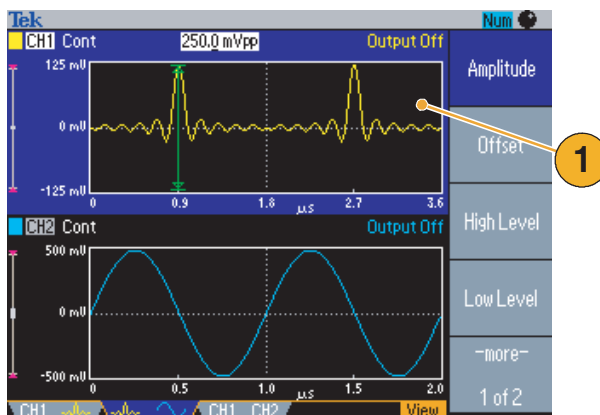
Tek
Num
CH1 Cont
250.0 mVpp
Output Off
125 mV
0 mV
-125 mV
0
0.9
1.8
µs
2.7
3.6
CH2 Cont
Output Off
500 mV
0 mV
-500 mV
0
0.5
1.0
µs
1.5
2.0
CH1
CH1 CH2
View
Amplitude
Offset
High Level
Low Level
-more-
1 of 2
1